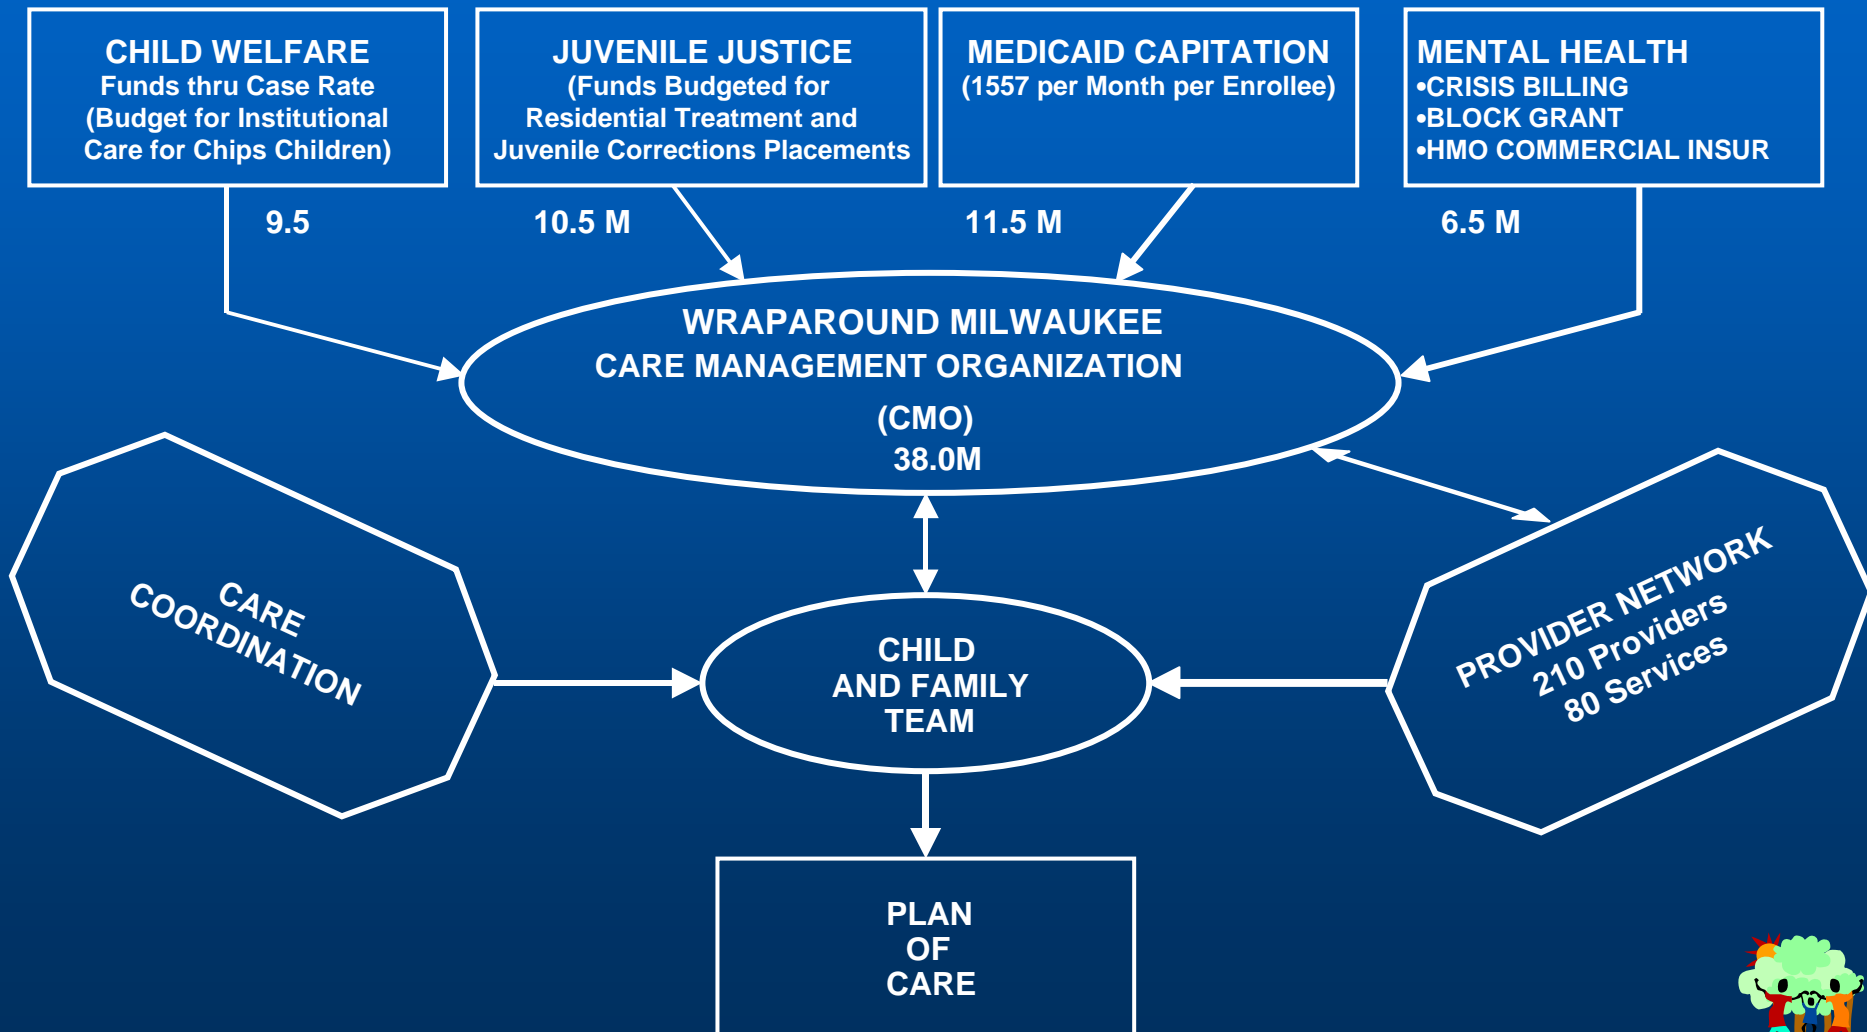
CHILD WELFARE
Funds thru Case Rate
(Budget for Institutional Care for Chips Children)

JUVENILE JUSTICE
(Funds Budgeted for Residential Treatment and Juvenile Corrections Placements

MEDICAID CAPITATION
(1557 per Month per Enrollee)

MENTAL HEALTH
•CRISIS BILLING
•BLOCK GRANT
•HMO COMMERCIAL INSUR

9.5

10.5 M

11.5 M

6.5 M

WRAPAROUND MILWAUKEE
CARE MANAGEMENT ORGANIZATION
(CMO)
38.0M

CARE COORDINATION

CHILD AND FAMILY TEAM

PROVIDER NETWORK
210 Providers
80 Services

PLAN OF CARE